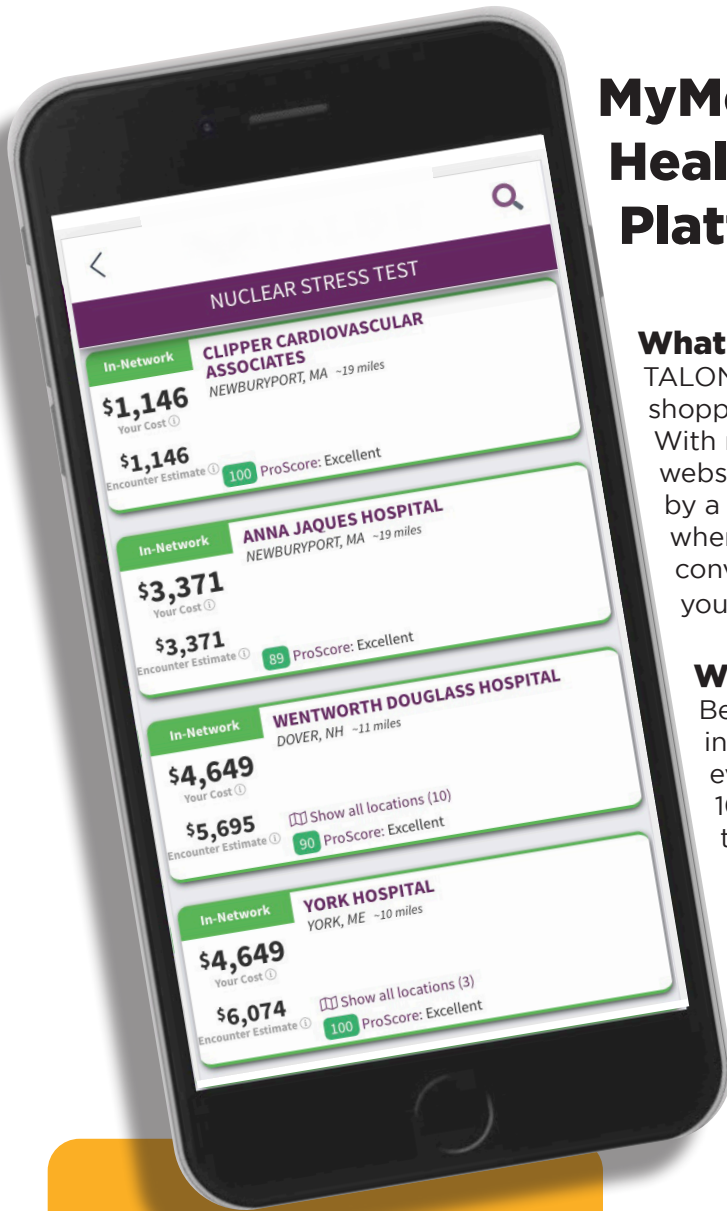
NUCLEAR STRESS TEST

In-Network
CLIPPER CARDIOVASCULAR ASSOCIATES
NEWBURYPORT, MA ~19 miles
$1,146
Your Cost
$1,146
Encounter Estimate
100 ProScore: Excellent

In-Network
ANNA JAQUES HOSPITAL
NEWBURYPORT, MA ~19 miles
$3,371
Your Cost
$3,371
Encounter Estimate
89 ProScore: Excellent

In-Network
WENTWORTH DOUGLASS HOSPITAL
DOVER, NH ~11 miles
$4,649
Your Cost
$5,695
Encounter Estimate
Show all locations (10)
90 ProScore: Excellent

In-Network
YORK HOSPITAL
YORK, ME ~10 miles
$4,649
Your Cost
$6,074
Encounter Estimate
Show all locations (3)
100 ProScore: Excellent

MyM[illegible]
Heal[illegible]
Plat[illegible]

What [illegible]
TALON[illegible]
shopp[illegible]
With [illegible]
webs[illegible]
by a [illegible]
whe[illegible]
conv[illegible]
you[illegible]

W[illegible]
Be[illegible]
in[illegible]
ev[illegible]
1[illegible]
t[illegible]